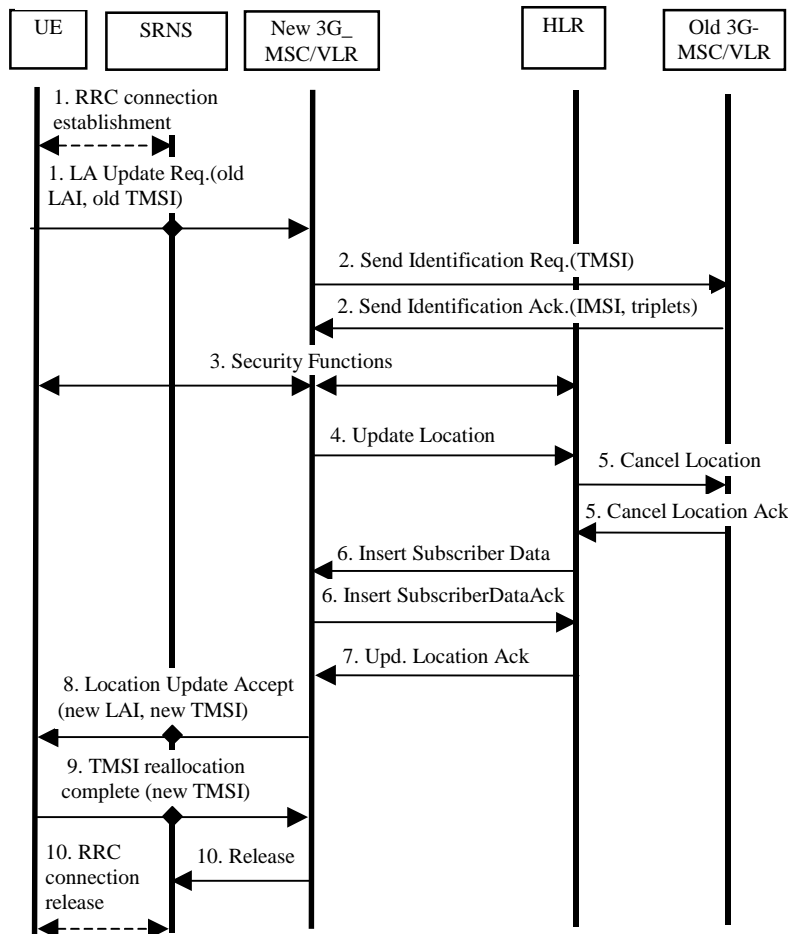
UE

SRNS

New 3G_ MSC/VLR

HLR

Old 3G- MSC/VLR

1. RRC connection establishment

1. LA Update Req.(old LAI, old TMSI)

2. Send Identification Req.(TMSI)

2. Send Identification Ack.(IMSI, triplets)

3. Security Functions

4. Update Location

5. Cancel Location

5. Cancel Location Ack

6. Insert Subscriber Data

6. Insert SubscriberDataAck

7. Upd. Location Ack

8. Location Update Accept (new LAI, new TMSI)

9. TMSI reallocation complete (new TMSI)

10. RRC connection release

10. Release